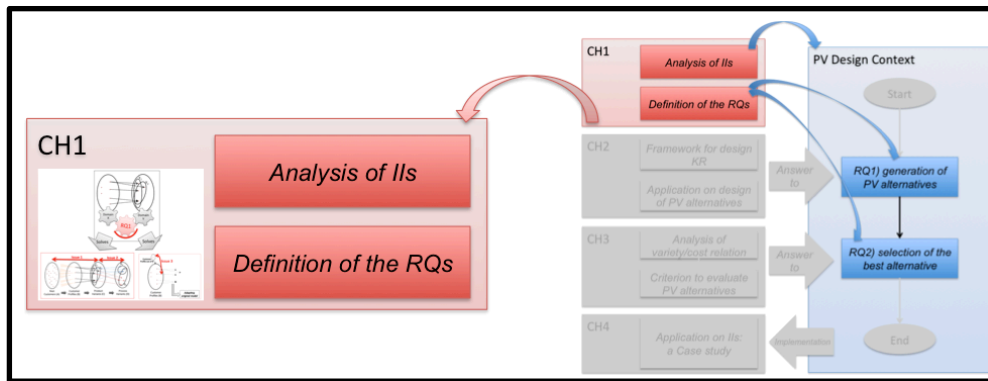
CH1

Analysis of IIs

Definition of the RQs

CH1

Analysis of IIs

Definition of the RQs

CH2

Framework for design KR

Application on design of PV alternatives

CH3

Analysis of variety/cost relation

Criterion to evaluate PV alternatives

CH4

Application on IIs: a Case study

Answer to

Answer to

Implementation

PV Design Context

Start

RQ1) generation of PV alternatives

RQ2) selection of the best alternative

End